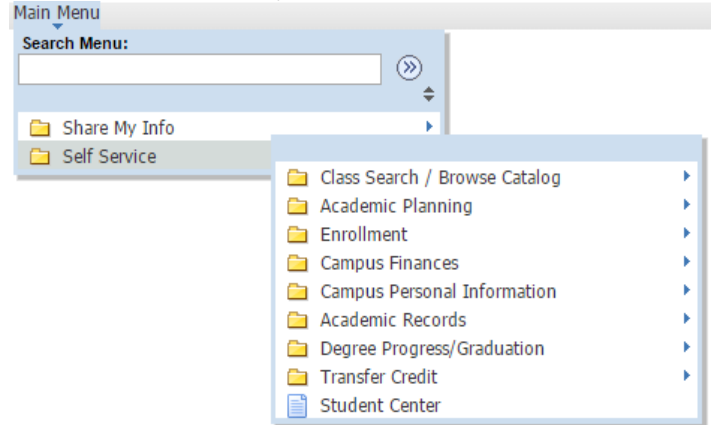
Main Menu

Search Menu:

Share My Info
Self Service

Class Search / Browse Catalog
Academic Planning
Enrollment
Campus Finances
Campus Personal Information
Academic Records
Degree Progress/Graduation
Transfer Credit
Student Center